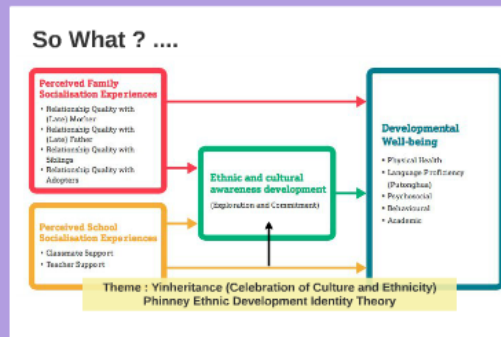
So What ? ....

Perceived Family Socialisation Experiences

- Relationship Quality with (Late) Mother
- Relationship Quality with (Late) Father
- Relationship Quality with Siblings
- Relationship Quality with Adopters

Perceived School Socialisation Experiences

- Classmate Support
- Teacher Support

Ethnic and cultural awareness development

(Exploration and Commitment)

Developmental Well-being

- Physical Health
- Language Proficiency (Putonghua)
- Psychosocial
- Behavioural
- Academic

Theme : Yinheritance (Celebration of Culture and Ethnicity)
Phinney Ethnic Development Identity Theory